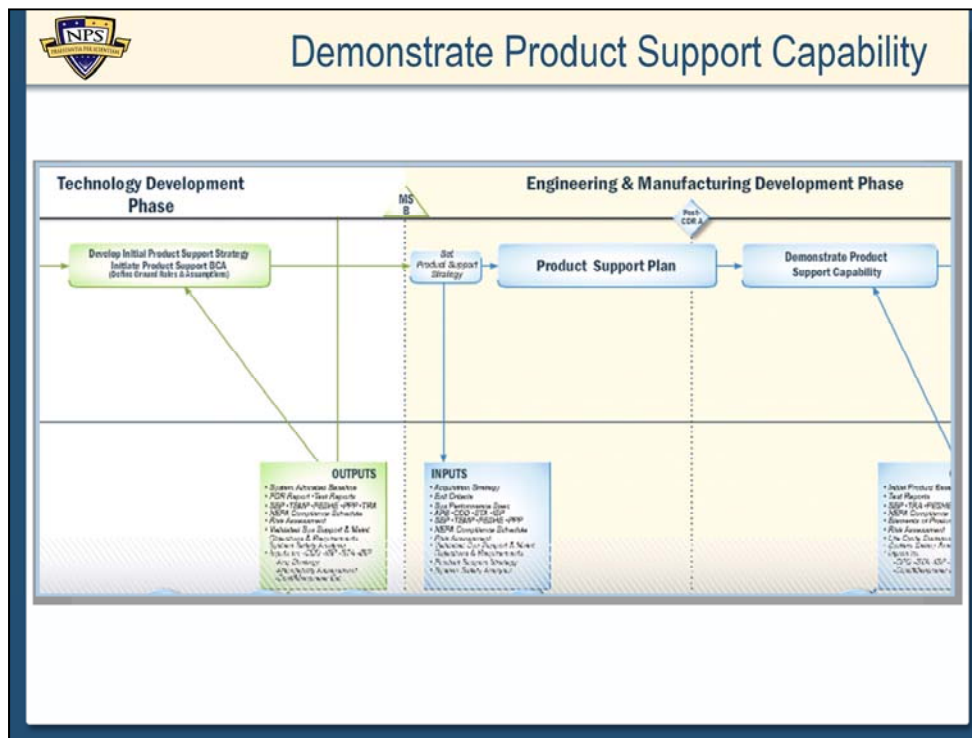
NPS

PRAESTANTIA PER SCIENTIAM

Demonstrate Product Support Capability

Technology Development Phase

MS B

Engineering & Manufacturing Development Phase

Post-CDR A

Develop Initial Product Support Strategy
Initiate Product Support BCA
(Define Ground Rules & Assumptions)

Set Product Support Strategy

Product Support Plan

Demonstrate Product Support Capability

OUTPUTS
• System Allocated Baseline
• PDR Report • Test Reports
• SEP • TEMP • PESHE • PPP • TRA
• NEPA Compliance Schedule
• Risk Assessment
• Validated Sys Support & Maint Objectives & Requirements
• System Safety Analysis
• Inputs to: • CDD • ISP • STA • IBR
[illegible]
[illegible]

INPUTS
• Acquisition Strategy
• Exit Criteria
• Sys Performance Spec
• APB • CDD • STA • ISP
• SEP • TEMP • PESHE • PPP
• NEPA Compliance Schedule
• Risk Assessment
• Validated Sys Support & Maint Objectives & Requirements
• Product Support Strategy
• System Safety Analysis

• Initial Product Base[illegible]
• Test Reports
• SEP • TRA • PESHE
• NEPA Compliance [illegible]
• Elements of Produ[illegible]
• Risk Assessment
• Life Cycle Sustainm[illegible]
• System Safety Ana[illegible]
• Inputs to:
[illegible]
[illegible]